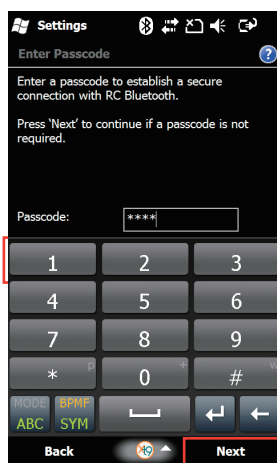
Settings

Enter Passcode

Enter a passcode to establish a secure connection with RC Bluetooth.

Press 'Next' to continue if a passcode is not required.

Passcode: ****

1 2 3
4 5 6
7 8 9
* 0 #

MODE ABC
BPMF SYM

Back
Next